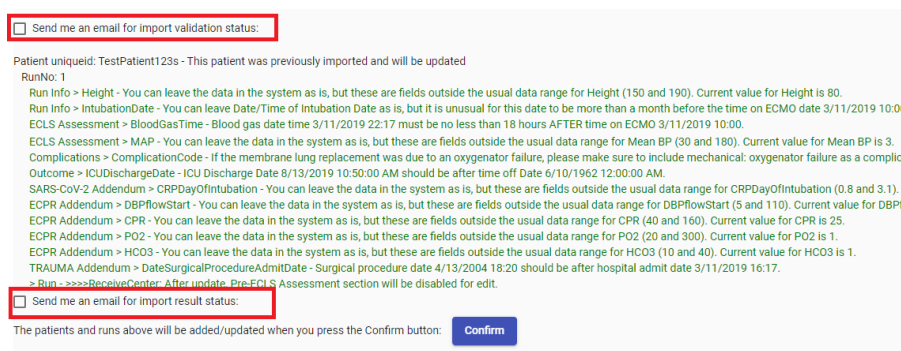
Send me an email for import validation status:

Patient uniqueid: TestPatient123s - This patient was previously imported and will be updated

RunNo: 1

Run Info > Height - You can leave the data in the system as is, but these are fields outside the usual data range for Height (150 and 190). Current value for Height is 80.

Run Info > IntubationDate - You can leave Date/Time of Intubation Date as is, but it is unusual for this date to be more than a month before the time on ECMO date 3/11/2019 10:0

ECLS Assessment > BloodGasTime - Blood gas date time 3/11/2019 22:17 must be no less than 18 hours AFTER time on ECMO 3/11/2019 10:00.

ECLS Assessment > MAP - You can leave the data in the system as is, but these are fields outside the usual data range for Mean BP (30 and 180). Current value for Mean BP is 3.

Complications > ComplicationCode - If the membrane lung replacement was due to an oxygenator failure, please make sure to include mechanical: oxygenator failure as a complic

Outcome > ICUDischargeDate - ICU Discharge Date 8/13/2019 10:50:00 AM should be after time off Date 6/10/1962 12:00:00 AM.

SARS-CoV-2 Addendum > CRPDayOfIntubation - You can leave the data in the system as is, but these are fields outside the usual data range for CRPDayOfIntubation (0.8 and 3.1).

ECPR Addendum > DBPflowStart - You can leave the data in the system as is, but these are fields outside the usual data range for DBPflowStart (5 and 110). Current value for DBP

ECPR Addendum > CPR - You can leave the data in the system as is, but these are fields outside the usual data range for CPR (40 and 160). Current value for CPR is 25.

ECPR Addendum > PO2 - You can leave the data in the system as is, but these are fields outside the usual data range for PO2 (20 and 300). Current value for PO2 is 1.

ECPR Addendum > HCO3 - You can leave the data in the system as is, but these are fields outside the usual data range for HCO3 (10 and 40). Current value for HCO3 is 1.

TRAUMA Addendum > DateSurgicalProcedureAdmitDate - Surgical procedure date 4/13/2004 18:20 should be after hospital admit date 3/11/2019 16:17.

> Run - >>>>ReceiveCenter: After update, Pre-ECLS Assessment section will be disabled for edit.

Send me an email for import result status:

The patients and runs above will be added/updated when you press the Confirm button: Confirm